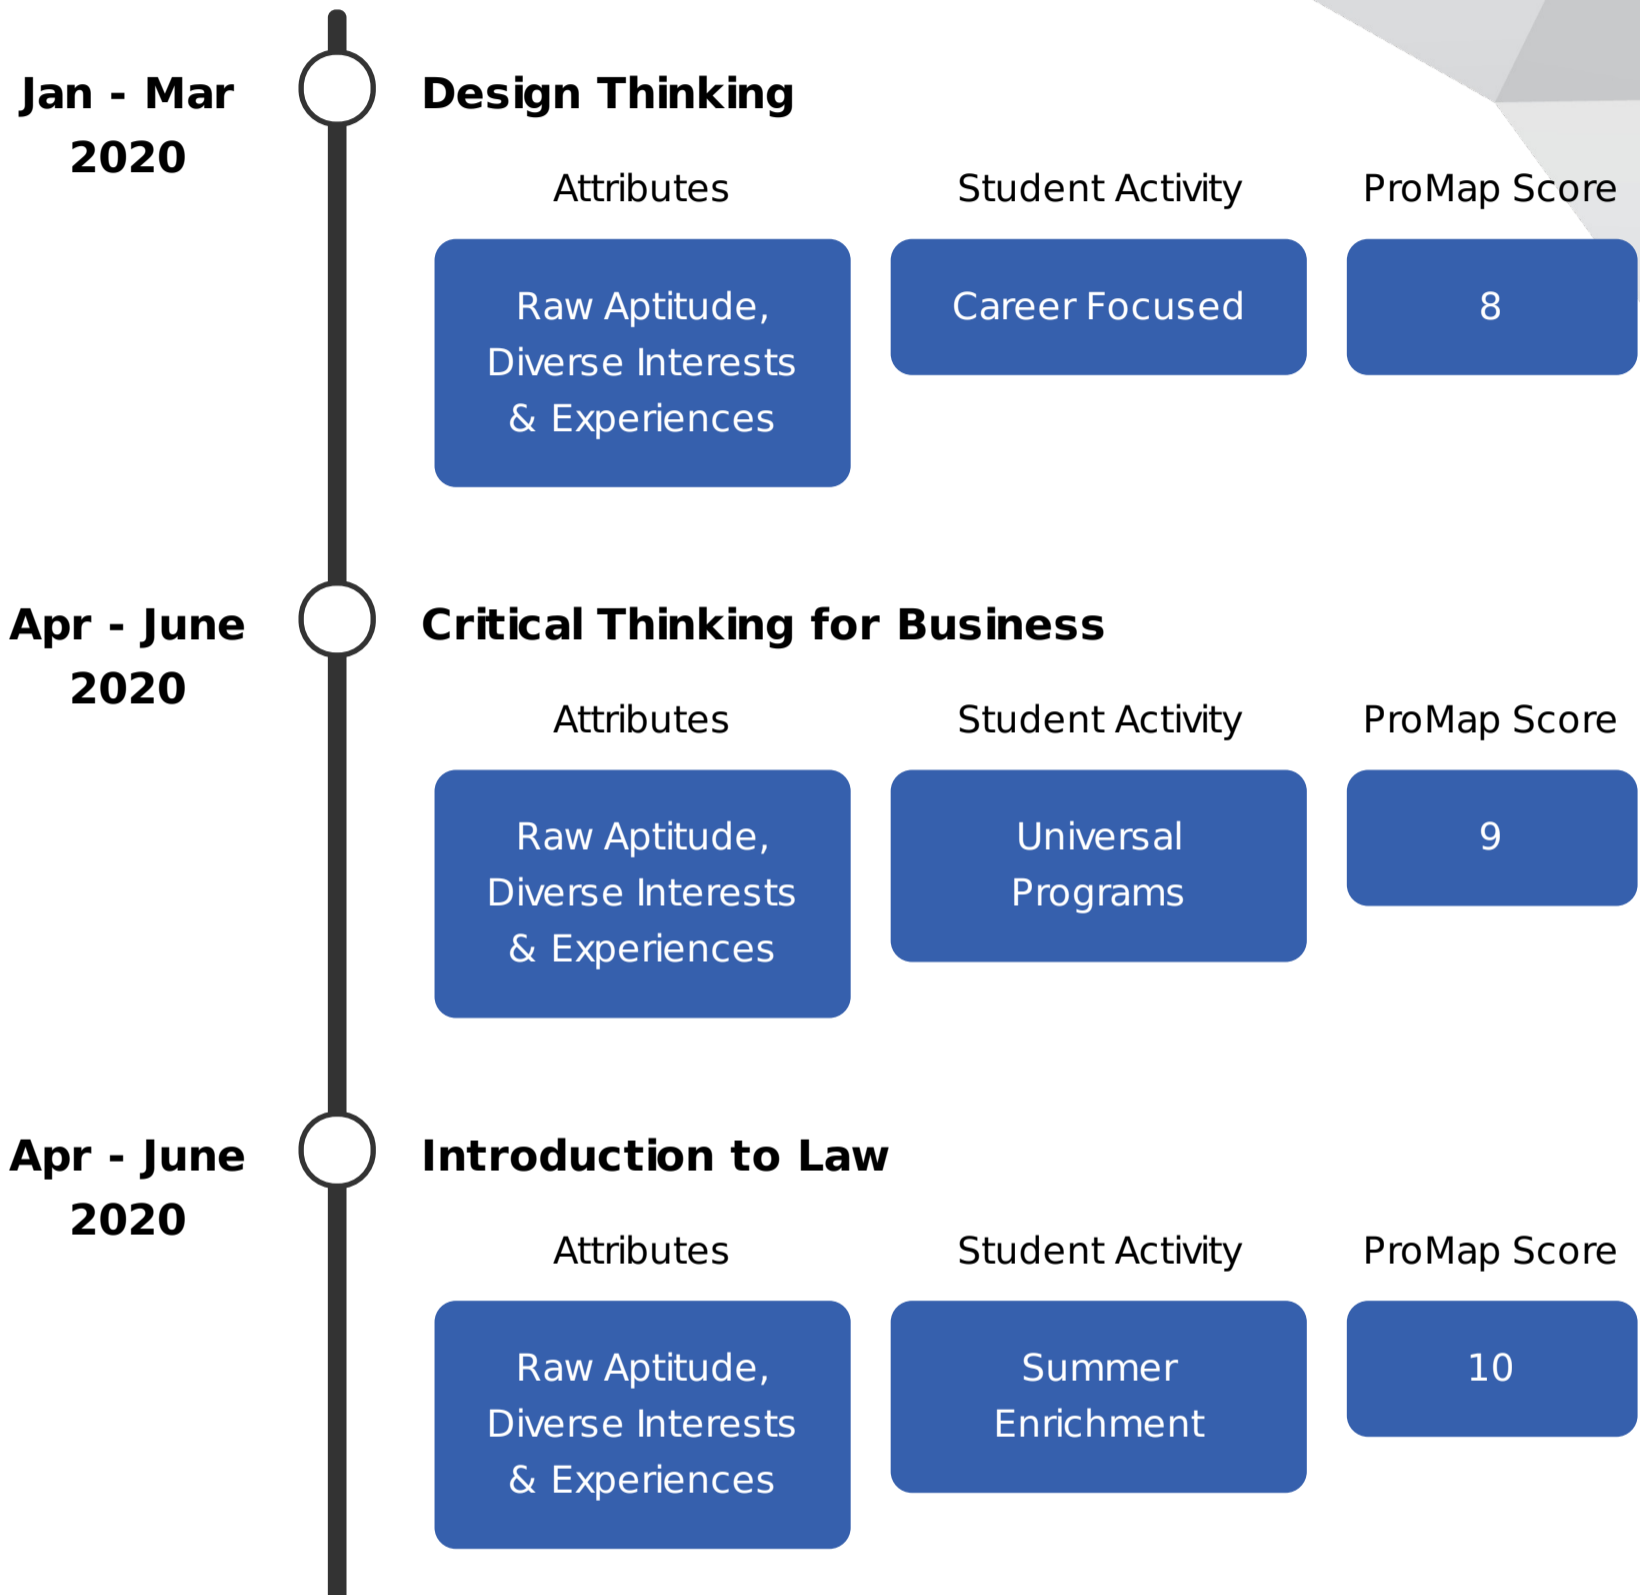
Jan - Mar 2020

Design Thinking

Attributes

Student Activity

ProMap Score

Raw Aptitude, Diverse Interests & Experiences

Career Focused

8

Apr - June 2020

Critical Thinking for Business

Attributes

Student Activity

ProMap Score

Raw Aptitude, Diverse Interests & Experiences

Universal Programs

9

Apr - June 2020

Introduction to Law

Attributes

Student Activity

ProMap Score

Raw Aptitude, Diverse Interests & Experiences

Summer Enrichment

10